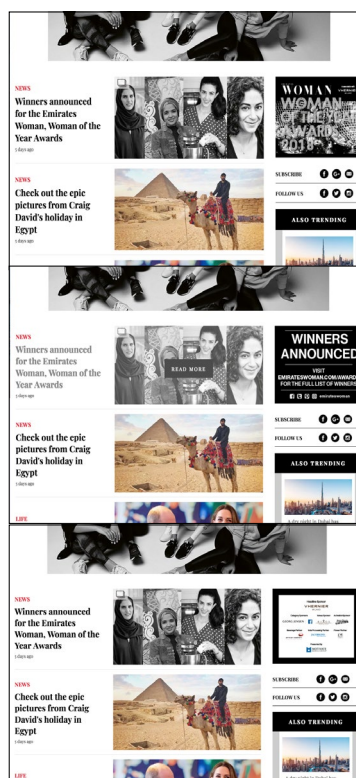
NEWS

Winners announced for the Emirates Woman, Woman of the Year Awards

5 days ago

WOMAN

WOMAN OF THE YEAR AWARDS 2018

NEWS

Check out the epic pictures from Craig David's holiday in Egypt

5 days ago

SUBSCRIBE

FOLLOW US

ALSO TRENDING

NEWS

Winners announced for the Emirates Woman, Woman of the Year Awards

5 days ago

READ MORE

WINNERS ANNOUNCED

VISIT EMIRATESWOMAN.COM/AWARDS FOR THE FULL LIST OF WINNERS

NEWS

Check out the epic pictures from Craig David's holiday in Egypt

5 days ago

SUBSCRIBE

FOLLOW US

ALSO TRENDING

A dry night in Dubai has

LIFE

NEWS

Winners announced for the Emirates Woman, Woman of the Year Awards

5 days ago

NEWS

Check out the epic pictures from Craig David's holiday in Egypt

5 days ago

SUBSCRIBE

FOLLOW US

ALSO TRENDING

LIFE